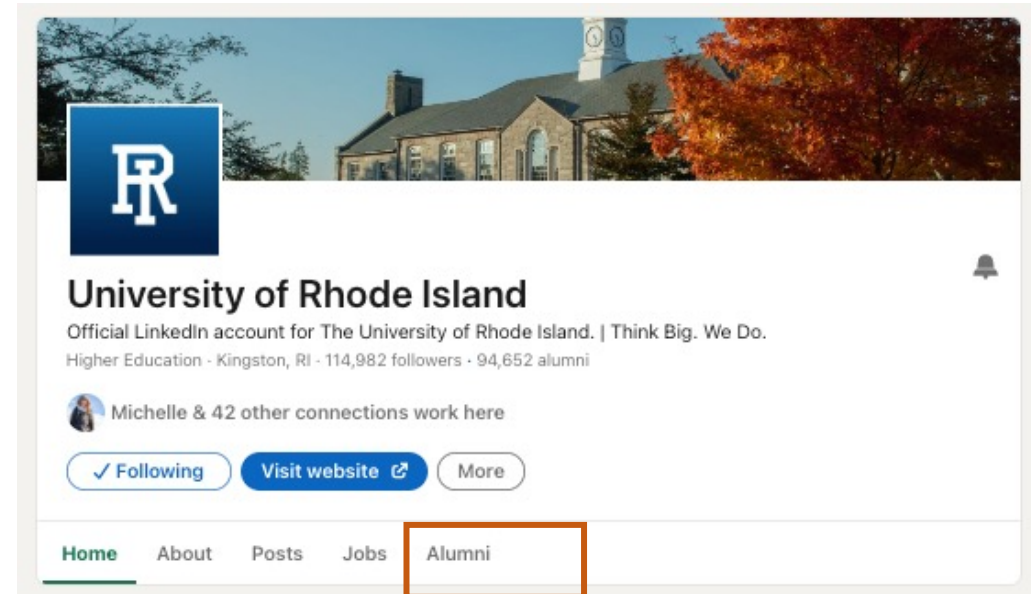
RI

University of Rhode Island

Official LinkedIn account for The University of Rhode Island. | Think Big. We Do.

Higher Education · Kingston, RI · 114,982 followers · 94,652 alumni

Michelle & 42 other connections work here

✓ Following

Visit website

More

Home

About

Posts

Jobs

Alumni